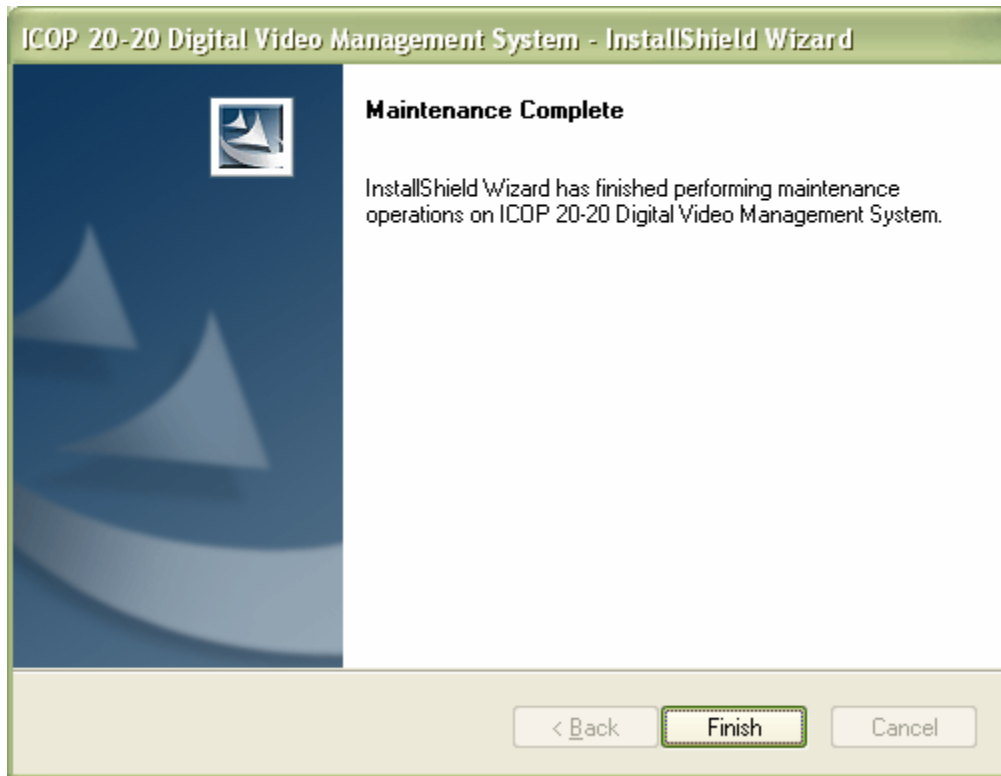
ICOP 20-20 Digital Video Management System - InstallShield Wizard

Maintenance Complete

InstallShield Wizard has finished performing maintenance operations on ICOP 20-20 Digital Video Management System.

< Back
Finish
Cancel